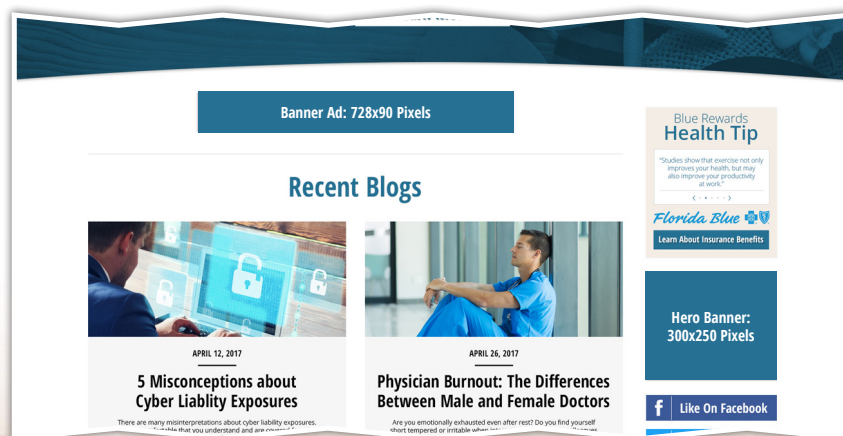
Banner Ad: 728x90 Pixels

Recent Blogs

APRIL 12, 2017

5 Misconceptions about Cyber Liablity Exposures

There are many misinterpretations about cyber liability exposures. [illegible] that you understand and are covered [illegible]

APRIL 26, 2017

Physician Burnout: The Differences Between Male and Female Doctors

Are you emotionally exhausted even after rest? Do you find yourself short tempered or irritable when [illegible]

Blue Rewards
Health Tip

"Studies show that exercise not only improves your health, but may also improve your productivity at work."

‹ › 

Florida Blue

Learn About Insurance Benefits

Hero Banner: 300x250 Pixels

f Like On Facebook